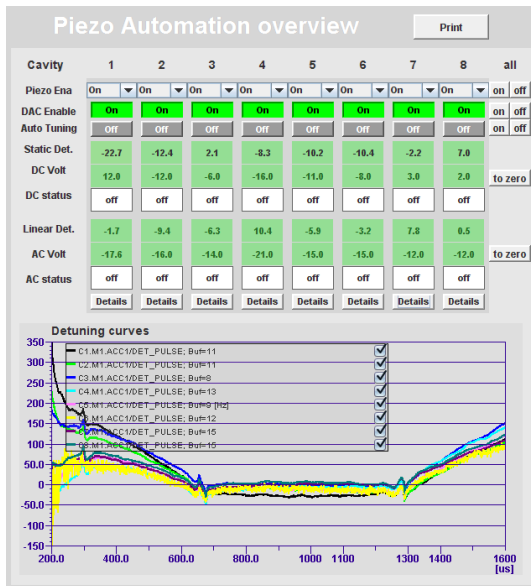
Piezo Automation overview

Print

| Cavity | 1 | 2 | 3 | 4 | 5 | 6 | 7 | 8 | all |
|---|---|---|---|---|---|---|---|---|---|
| Piezo Ena | On | On | On | On | On | On | On | On | on off |
| DAC Enable | On | On | On | On | On | On | On | On | on off |
| Auto Tuning | Off | Off | Off | Off | Off | Off | Off | Off | on off |
| Static Det. | -22.7 | -12.4 | 2.1 | -8.3 | -10.2 | -10.4 | -2.2 | 7.0 | |
| DC Volt | 12.0 | -12.0 | -6.0 | -16.0 | -11.0 | -8.0 | 3.0 | 2.0 | to zero |
| DC status | off | off | off | off | off | off | off | off | |
| Linear Det. | -1.7 | -9.4 | -6.3 | 10.4 | -5.9 | -3.2 | 7.8 | 0.5 | |
| AC Volt | -17.6 | -16.0 | -14.0 | -21.0 | -15.0 | -15.0 | -12.0 | -12.0 | to zero |
| AC status | off | off | off | off | off | off | off | off | |
| | Details | Details | Details | Details | Details | Details | Details | Details | |

Detuning curves

C1.M1.ACC1/DET_PULSE; Buf=11
C2.M1.ACC1/DET_PULSE; Buf=11
C3.M1.ACC1/DET_PULSE; Buf=8
C4.M1.ACC1/DET_PULSE; Buf=13
C5.M1.ACC1/DET_PULSE; Buf=8 [Hz]
C6.M1.ACC1/DET_PULSE; Buf=12
C7.M1.ACC1/DET_PULSE; Buf=15
C8.M1.ACC1/DET_PULSE; Buf=15

350
300
250
200
150
100
50
0
-50.0
-100
-150

200.0 400.0 600.0 800.0 1000 1100 1300 1400 1600
[us]